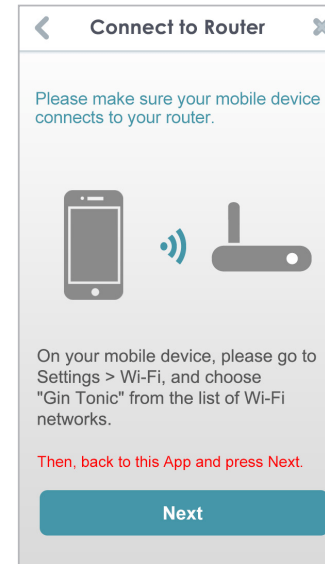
Connect to Router

Please make sure your mobile device connects to your router.

On your mobile device, please go to Settings > Wi-Fi, and choose "Gin Tonic" from the list of Wi-Fi networks.

Then, back to this App and press Next.

Next